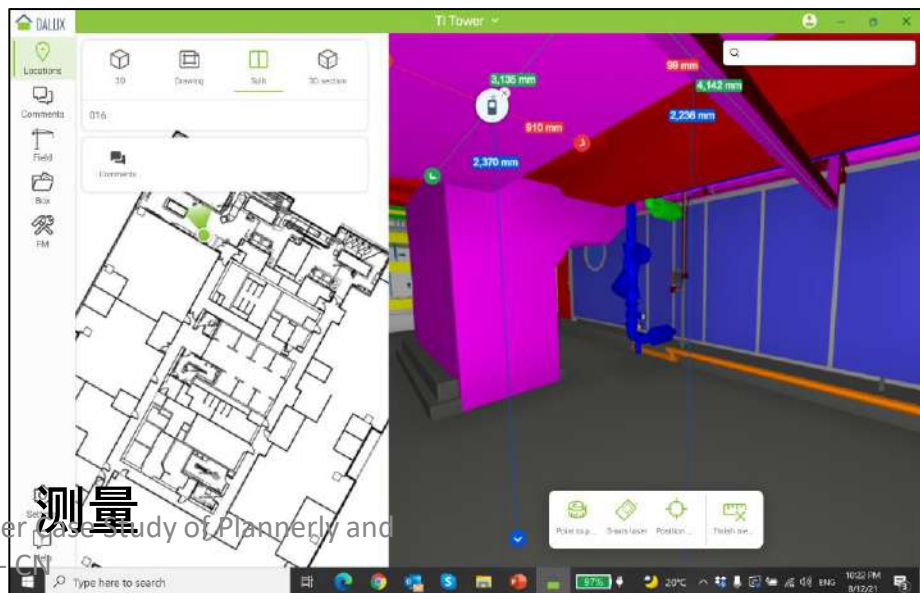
DALUX

TI Tower

Locations

Comments

Field

Box

FM

3D

Drawing

Split

3D section

016

Comments

3,136 mm

99 mm

4,142 mm

910 mm

2,236 mm

2,370 mm

测量

er Case Study of Plannerly and

CN

Point sup...

Green laser

Position...

Finish me...

Type here to search

97%

20°C

ENG

10:22 PM

8/12/21